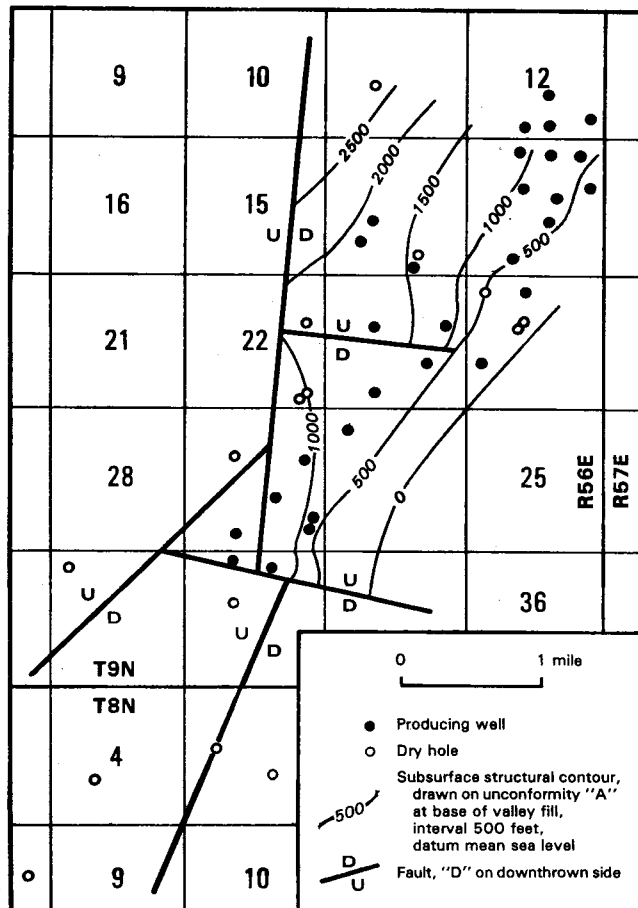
9
10
12
16
15
21
22
28
25
36
4
9
10
2500
2000
1500
1000
500
1000
500
0
U
D
U
D
U
D
U
D
U
D
T9N
T8N
R56E
R57E

0
1 mile

Producing well
Dry hole
Subsurface structural contour, drawn on unconformity "A" at base of valley fill, interval 500 feet, datum mean sea level
500
D
U
Fault, "D" on downthrown side